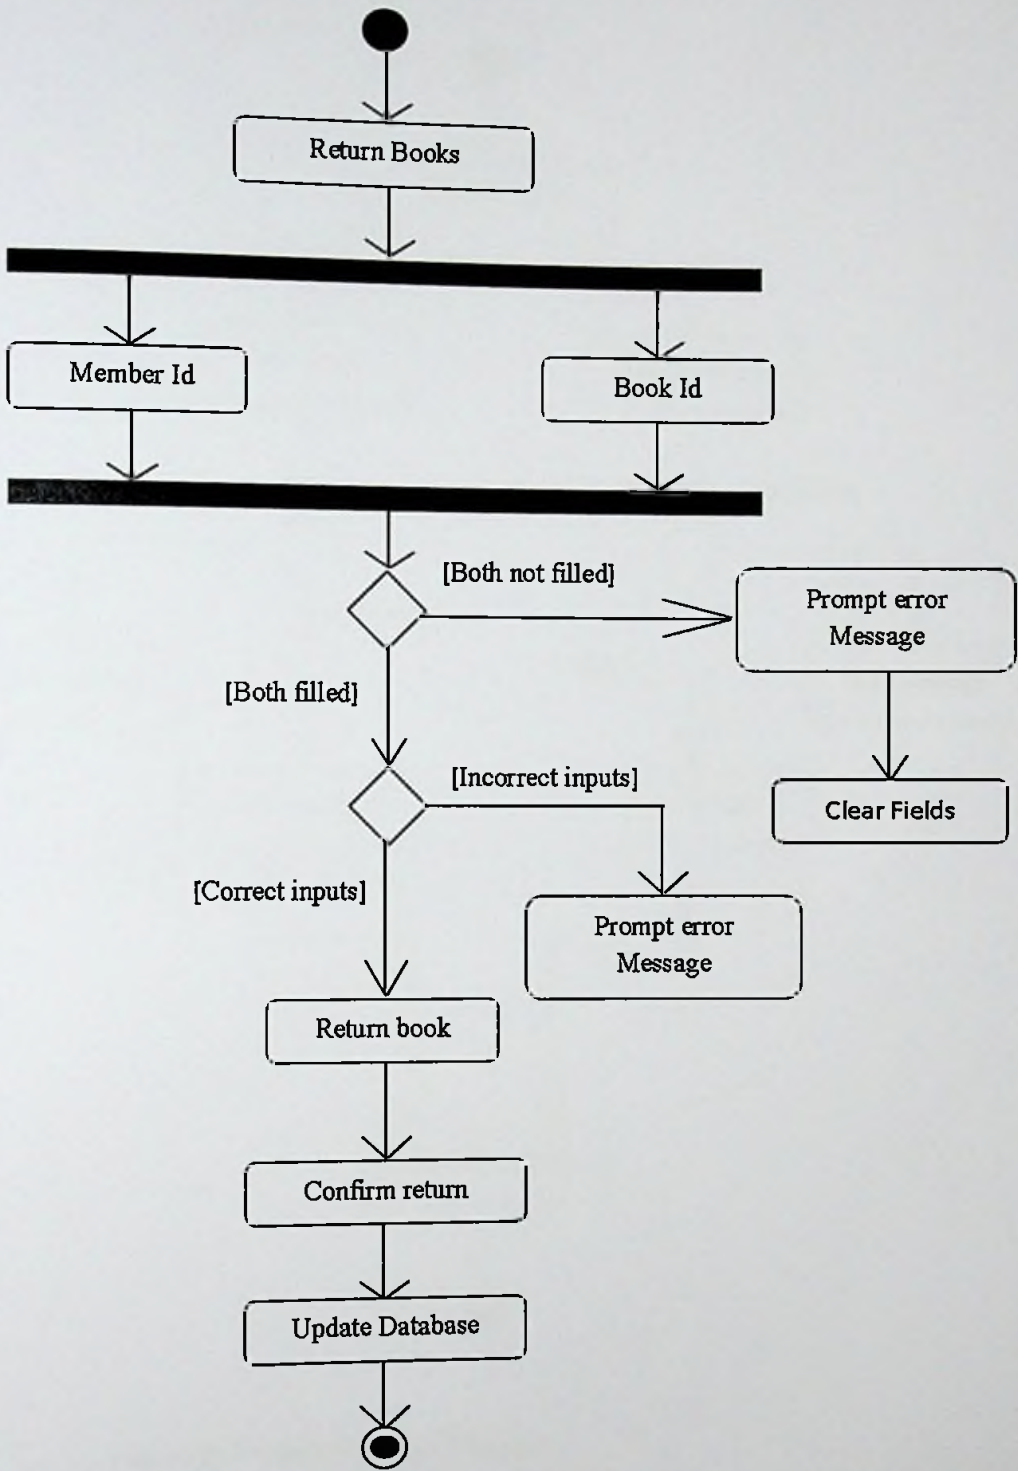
Return Books

Member Id

Book Id

[Both not filled]

Prompt error Message

[Both filled]

Clear Fields

[Incorrect inputs]

[Correct inputs]

Prompt error Message

Return book

Confirm return

Update Database